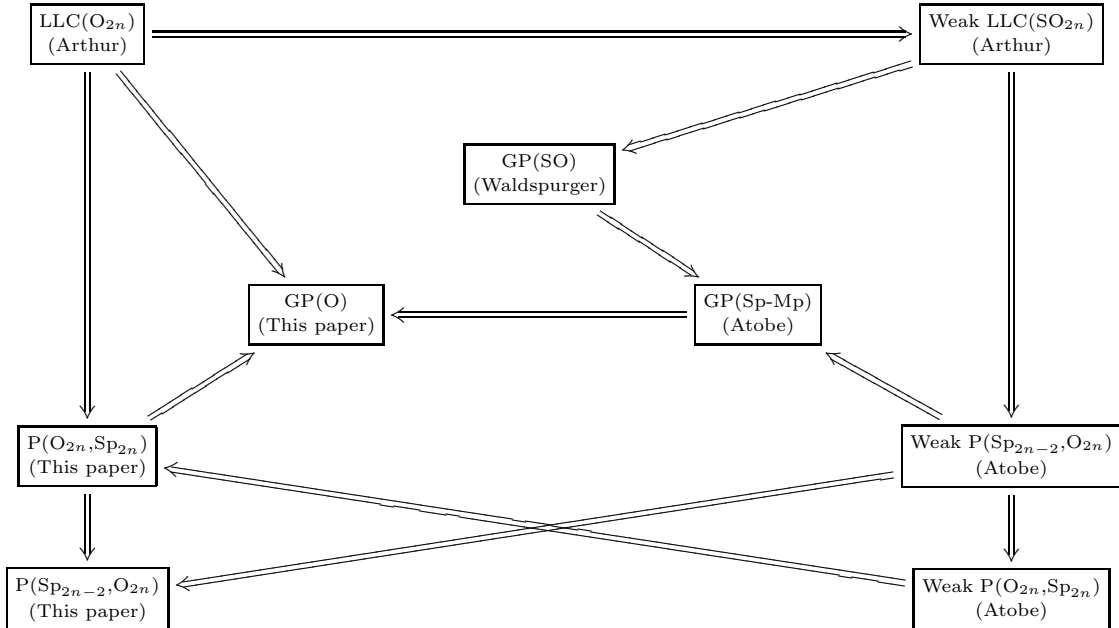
LLC($O_{2n}$)
(Arthur)

Weak LLC($SO_{2n}$)
(Arthur)

GP(SO)
(Waldspurger)

GP(O)
(This paper)

GP(Sp-Mp)
(Atobe)

P($O_{2n}$,$Sp_{2n}$)
(This paper)

Weak P($Sp_{2n-2}$,$O_{2n}$)
(Atobe)

P($Sp_{2n-2}$,$O_{2n}$)
(This paper)

Weak P($O_{2n}$,$Sp_{2n}$)
(Atobe)